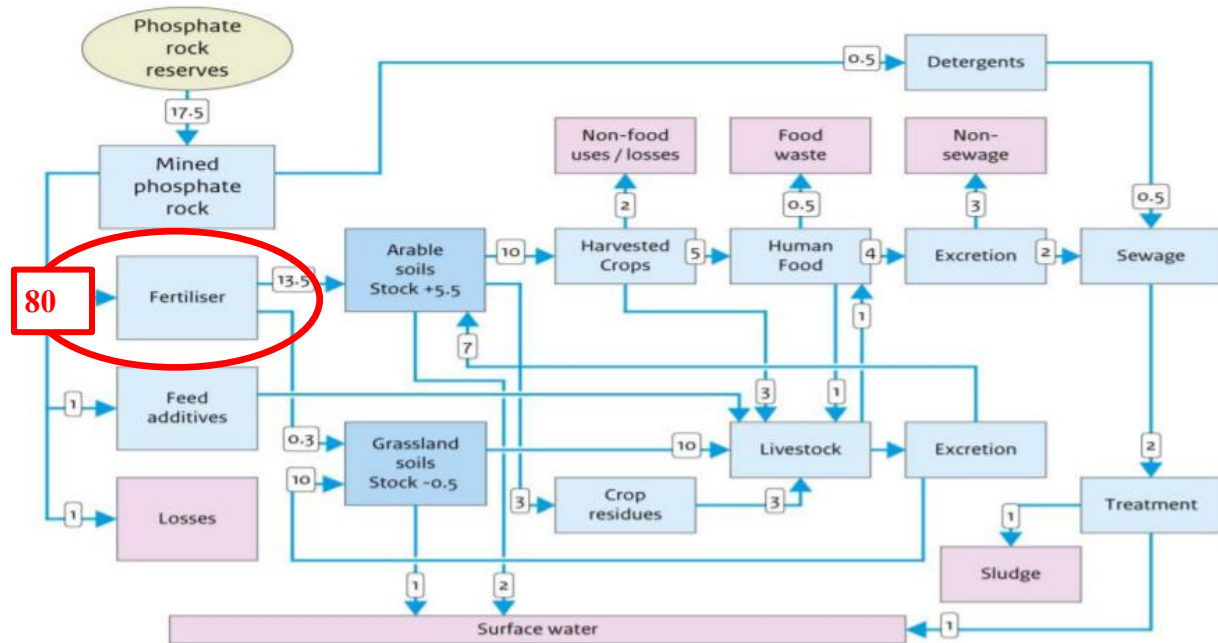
Phosphate rock reserves

17.5

Mined phosphate rock

0.5

Detergents

Non-food uses / losses

Food waste

Non-sewage

2

0.5

3

0.5

80

Fertiliser

13.5

Arable soils Stock +5.5

10

Harvested Crops

5

Human Food

4

Excretion

2

Sewage

7

1

1

Feed additives

3

1

0.3

Grassland soils Stock -0.5

10

Livestock

Excretion

2

10

3

Crop residues

3

1

Losses

Treatment

1

Sludge

1

2

Surface water

1